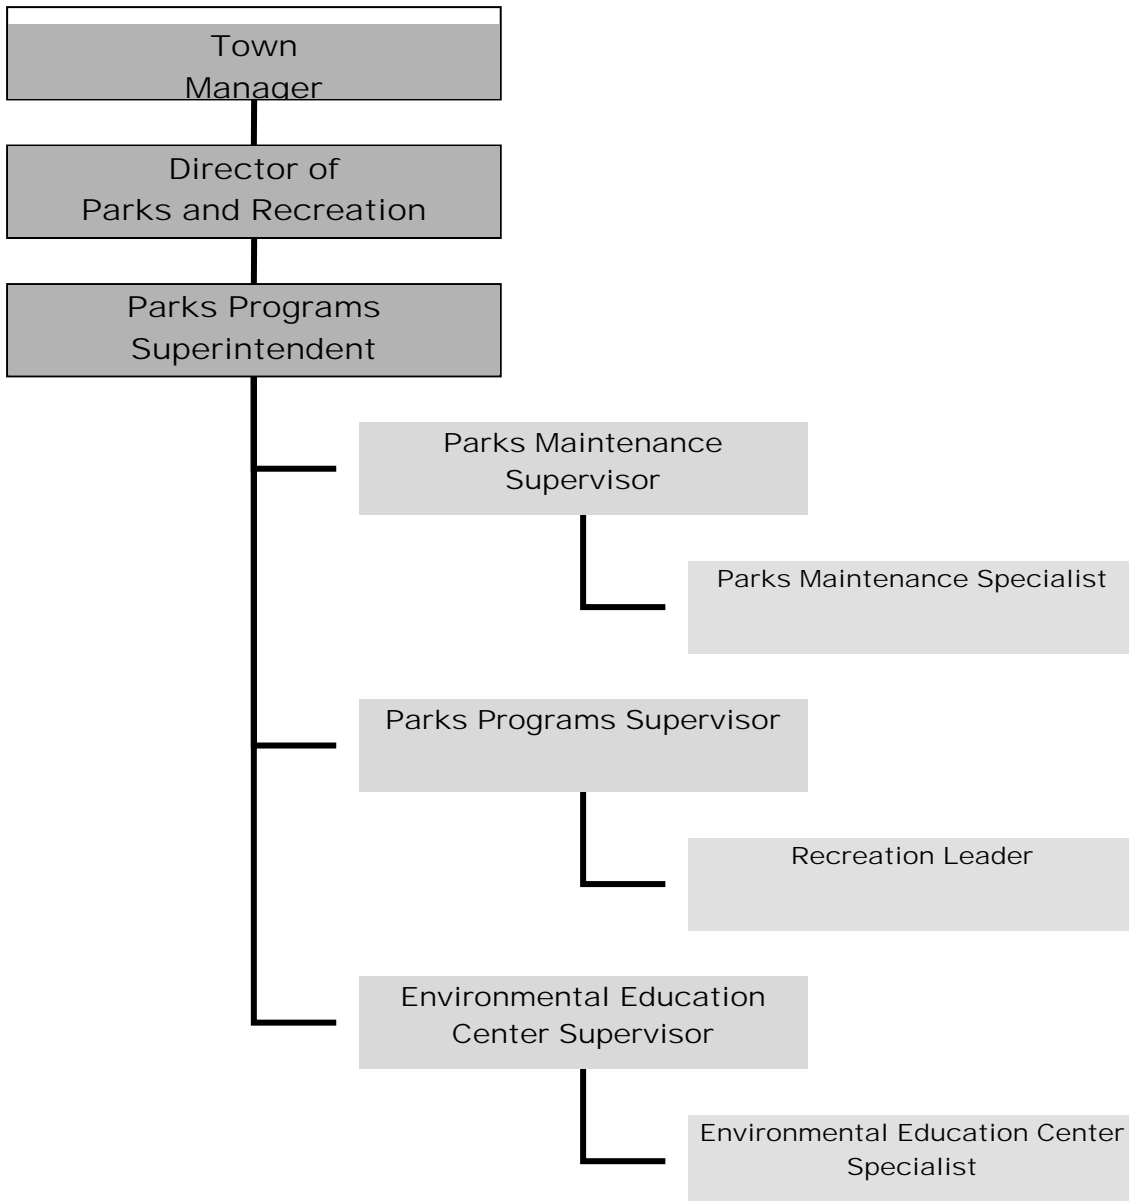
Town Manager

Director of Parks and Recreation

Parks Programs Superintendent

Parks Maintenance Supervisor

Parks Maintenance Specialist

Parks Programs Supervisor

Recreation Leader

Environmental Education Center Supervisor

Environmental Education Center Specialist